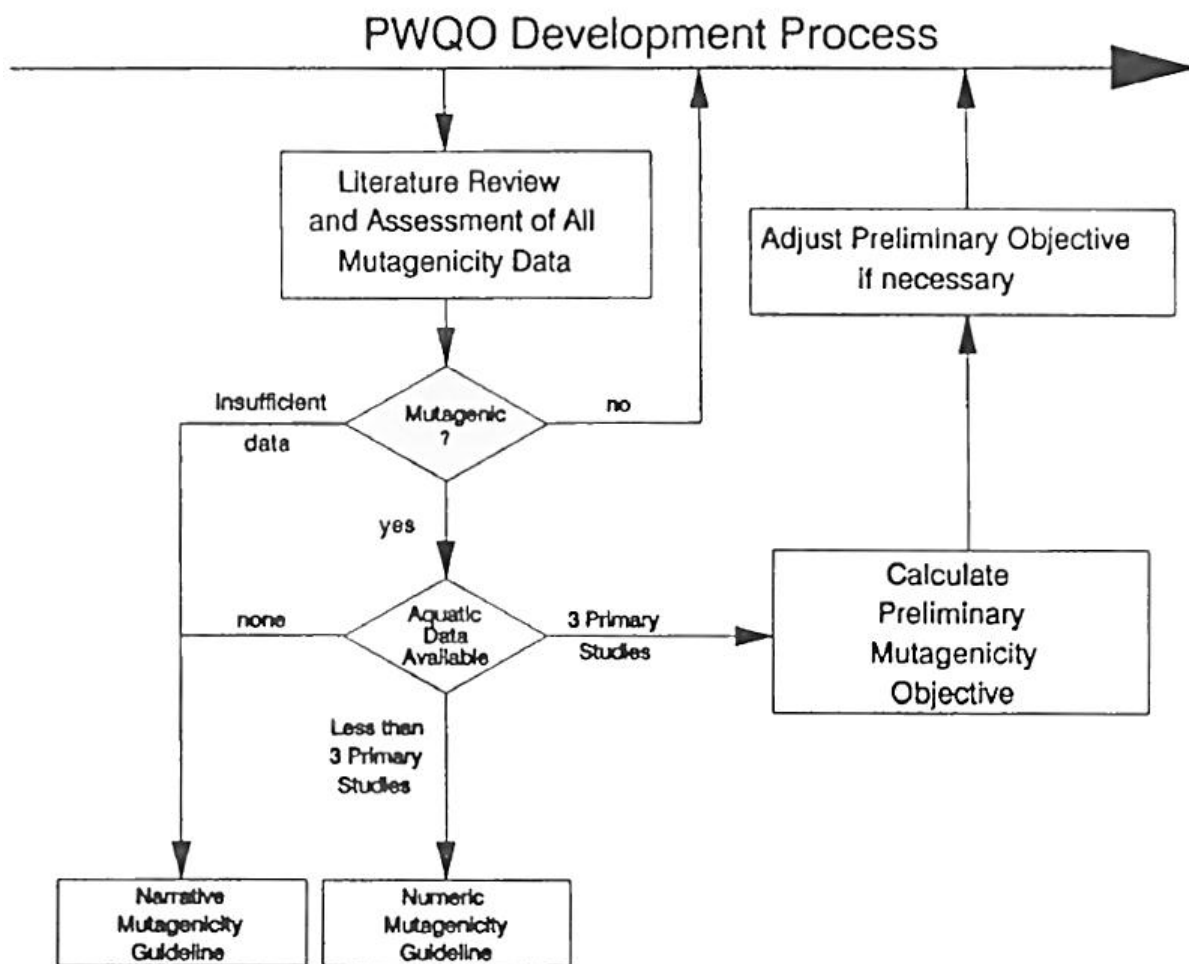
PWQO Development Process

Literature Review and Assessment of All Mutagenicity Data

Adjust Preliminary Objective if necessary

Insufficient data

Mutagenic ?

no

yes

none

Aquatic Data Available

3 Primary Studies

Calculate Preliminary Mutagenicity Objective

Less than 3 Primary Studies

Narrative Mutagenicity Guideline

Numeric Mutagenicty Guideline